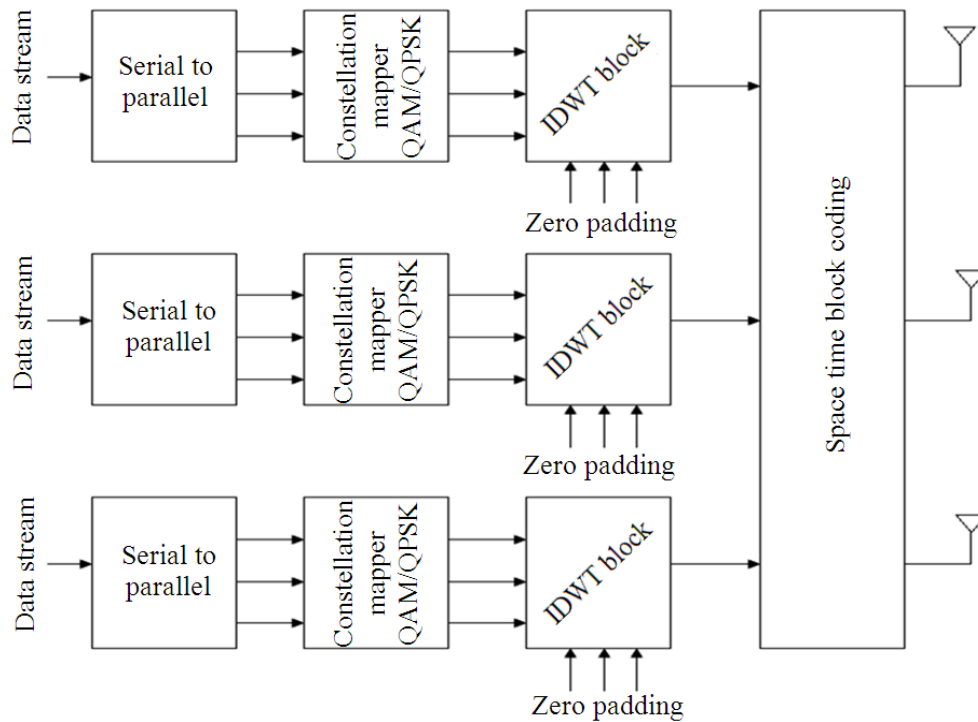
Data stream

Serial to parallel

Constellation mapper QAM/QPSK

IDWT block

Zero padding

Data stream

Serial to parallel

Constellation mapper QAM/QPSK

IDWT block

Zero padding

Data stream

Serial to parallel

Constellation mapper QAM/QPSK

IDWT block

Zero padding

Space time block coding